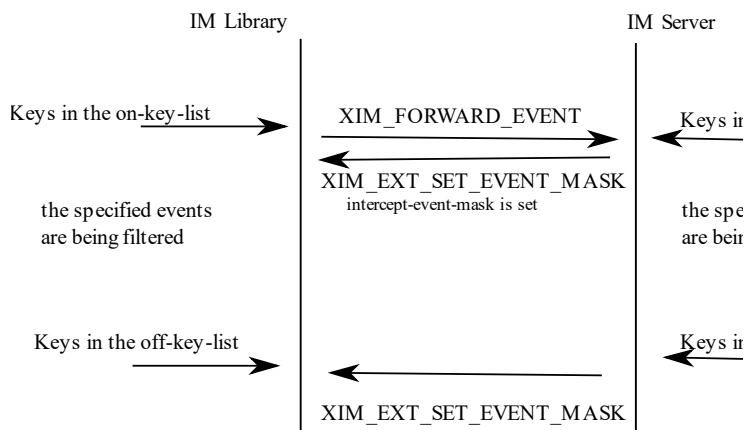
IM Library

IM Server

Keys in the on-key-list

XIM_FORWARD_EVENT

Keys i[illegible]

XIM_EXT_SET_EVENT_MASK
intercept-event-mask is set

the specified events are being filtered

the spe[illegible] are bein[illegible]

Keys in the off-key-list

Keys i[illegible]

XIM_EXT_SET_EVENT_MASK